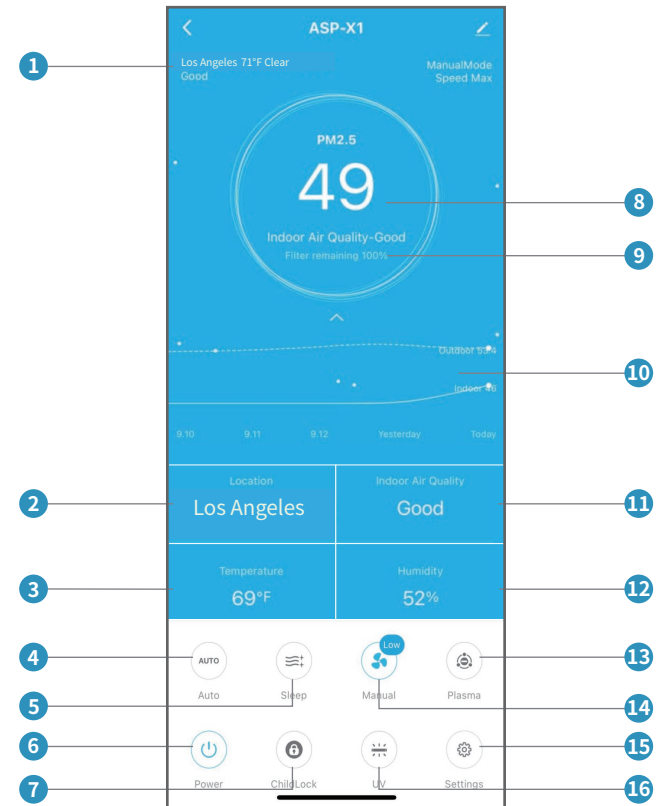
ASP-X1

Los Angeles 71°F Clear
Good

ManualMode
Speed Max

PM2.5
49
Indoor Air Quality-Good
Filter remaining 100%

Outdoor 53.4
Indoor 46

9.10 9.11 9.12 Yesterday Today

| Location | Indoor Air Quality |
|---|---|
| Los Angeles | Good |
| Temperature | Humidity |
| 69°F | 52% |

AUTO
Auto
Sleep
Low
Manual
Plasma
Power
ChildLock
UV
Settings

1
2
3
4
5
6
7
8
9
10
11
12
13
14
15
16